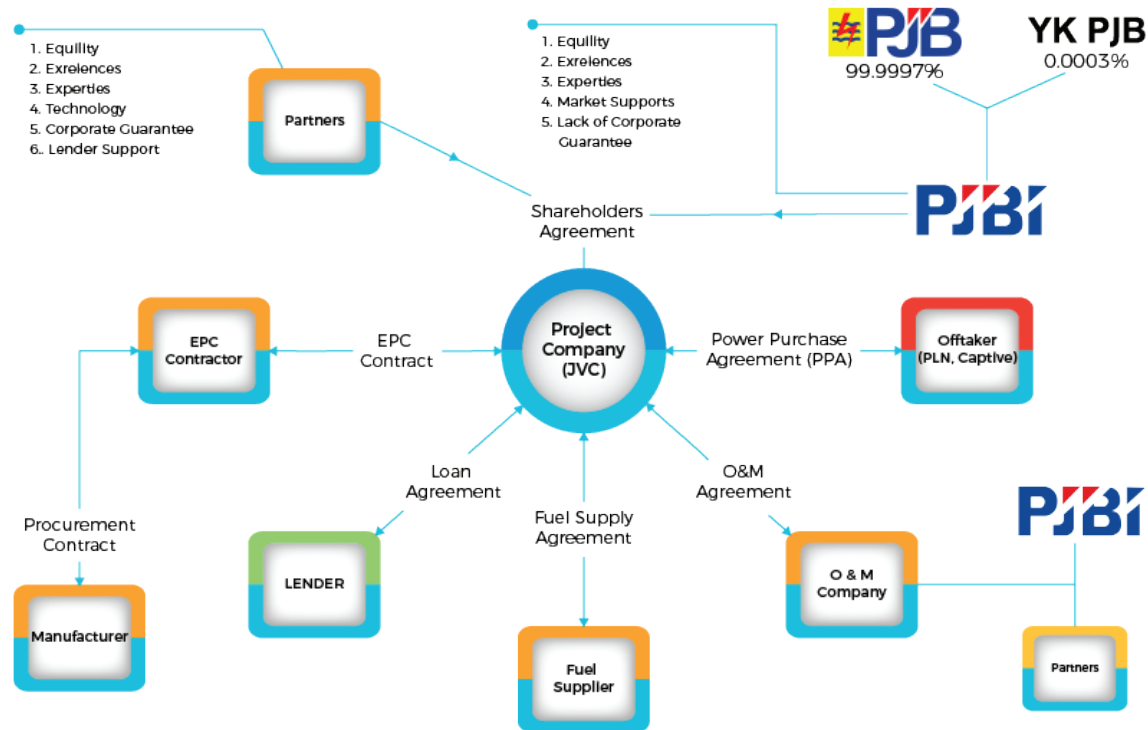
1. Equility
2. Exrelences
3. Experties
4. Technology
5. Corporate Guarantee
6.. Lender Support

Partners

1. Equility
2. Exrelences
3. Experties
4. Market Supports
5. Lack of Corporate Guarantee

PJB
99.9997%

YK PJB
0.0003%

PJBI

Shareholders Agreement

EPC Contractor

EPC Contract

Project Company (JVC)

Power Purchase Agreement (PPA)

Offtaker (PLN, Captive)

Procurement Contract

Loan Agreement

O&M Agreement

PJBI

Fuel Supply Agreement

LENDER

O & M Company

Manufacturer

Fuel Supplier

Partners